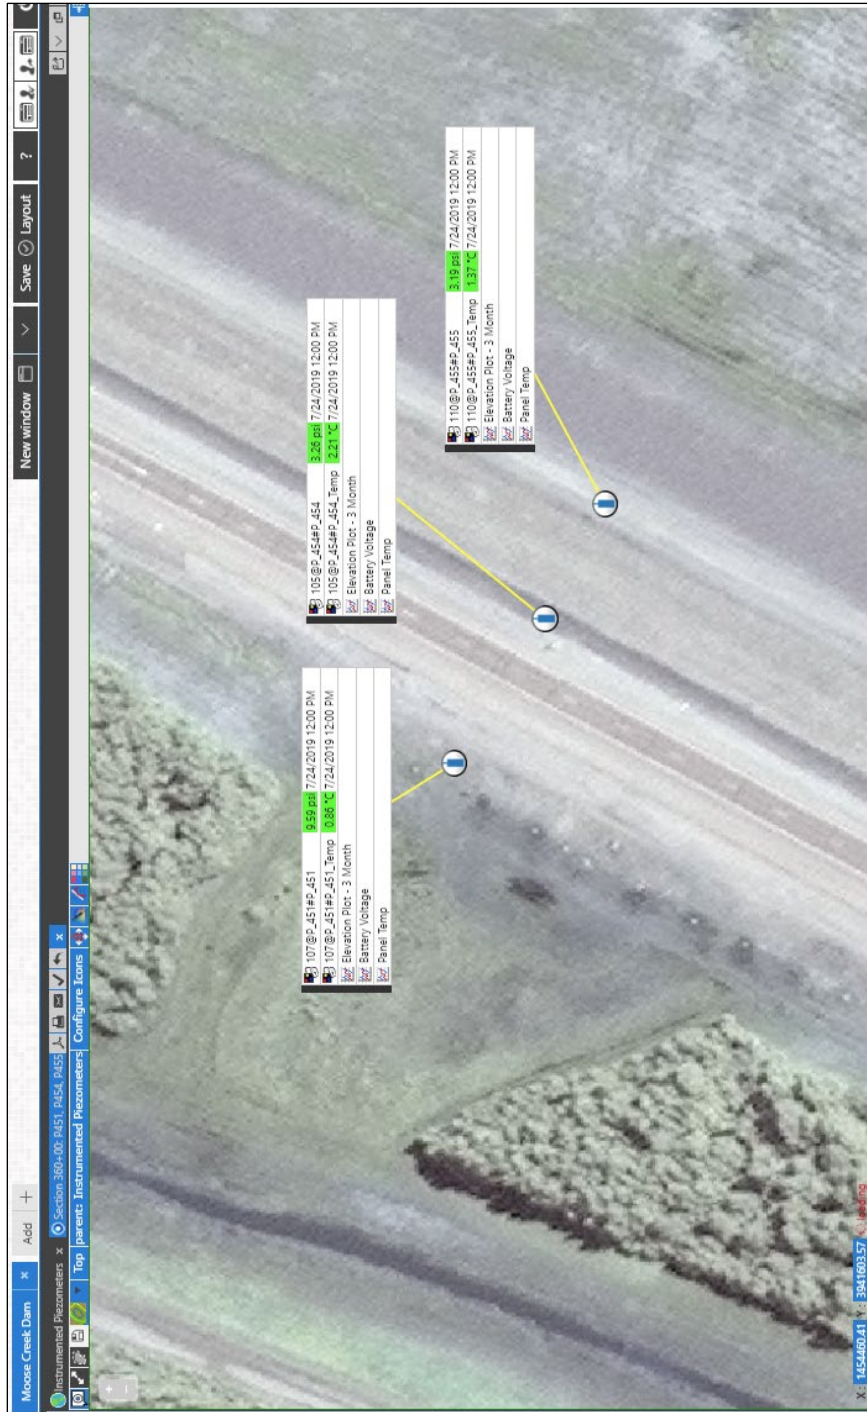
Moose Creek Dam x Add +

New window Save Layout ?

Instrumented Piezometers x Section 360+00: P451, P454, P455 x

Top parent: Instrumented Piezometers Configure Icons

107@P_451#P_451 9.59 psi 7/24/2019 12:00 PM
107@P_451#P_451_Temp 0.86 °C 7/24/2019 12:00 PM
Elevation Plot - 3 Month
Battery Voltage
Panel Temp

105@P_454#P_454 3.26 psi 7/24/2019 12:00 PM
105@P_454#P_454_Temp 2.21 °C 7/24/2019 12:00 PM
Elevation Plot - 3 Month
Battery Voltage
Panel Temp

110@P_455#P_455 3.19 psi 7/24/2019 12:00 PM
110@P_455#P_455_Temp 1.37 °C 7/24/2019 12:00 PM
Elevation Plot - 3 Month
Battery Voltage
Panel Temp

X: 1454460.41 Y: 3941603.57 Loading